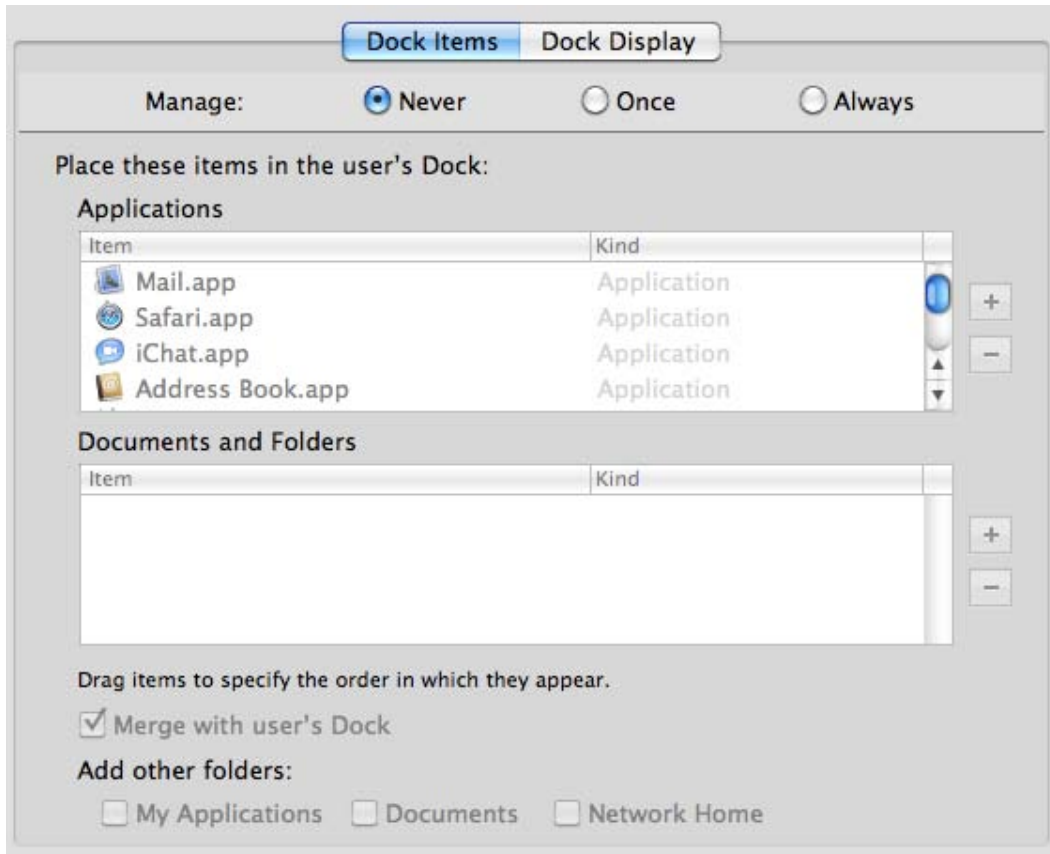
Dock Items Dock Display

Manage: Never Once Always

Place these items in the user's Dock:

Applications

| Item | Kind |
|---|---|
| Mail.app | Application |
| Safari.app | Application |
| iChat.app | Application |
| Address Book.app | Application |

+
−

Documents and Folders

| Item | Kind |
|---|---|

+
−

Drag items to specify the order in which they appear.

Merge with user's Dock

Add other folders:

My Applications Documents Network Home